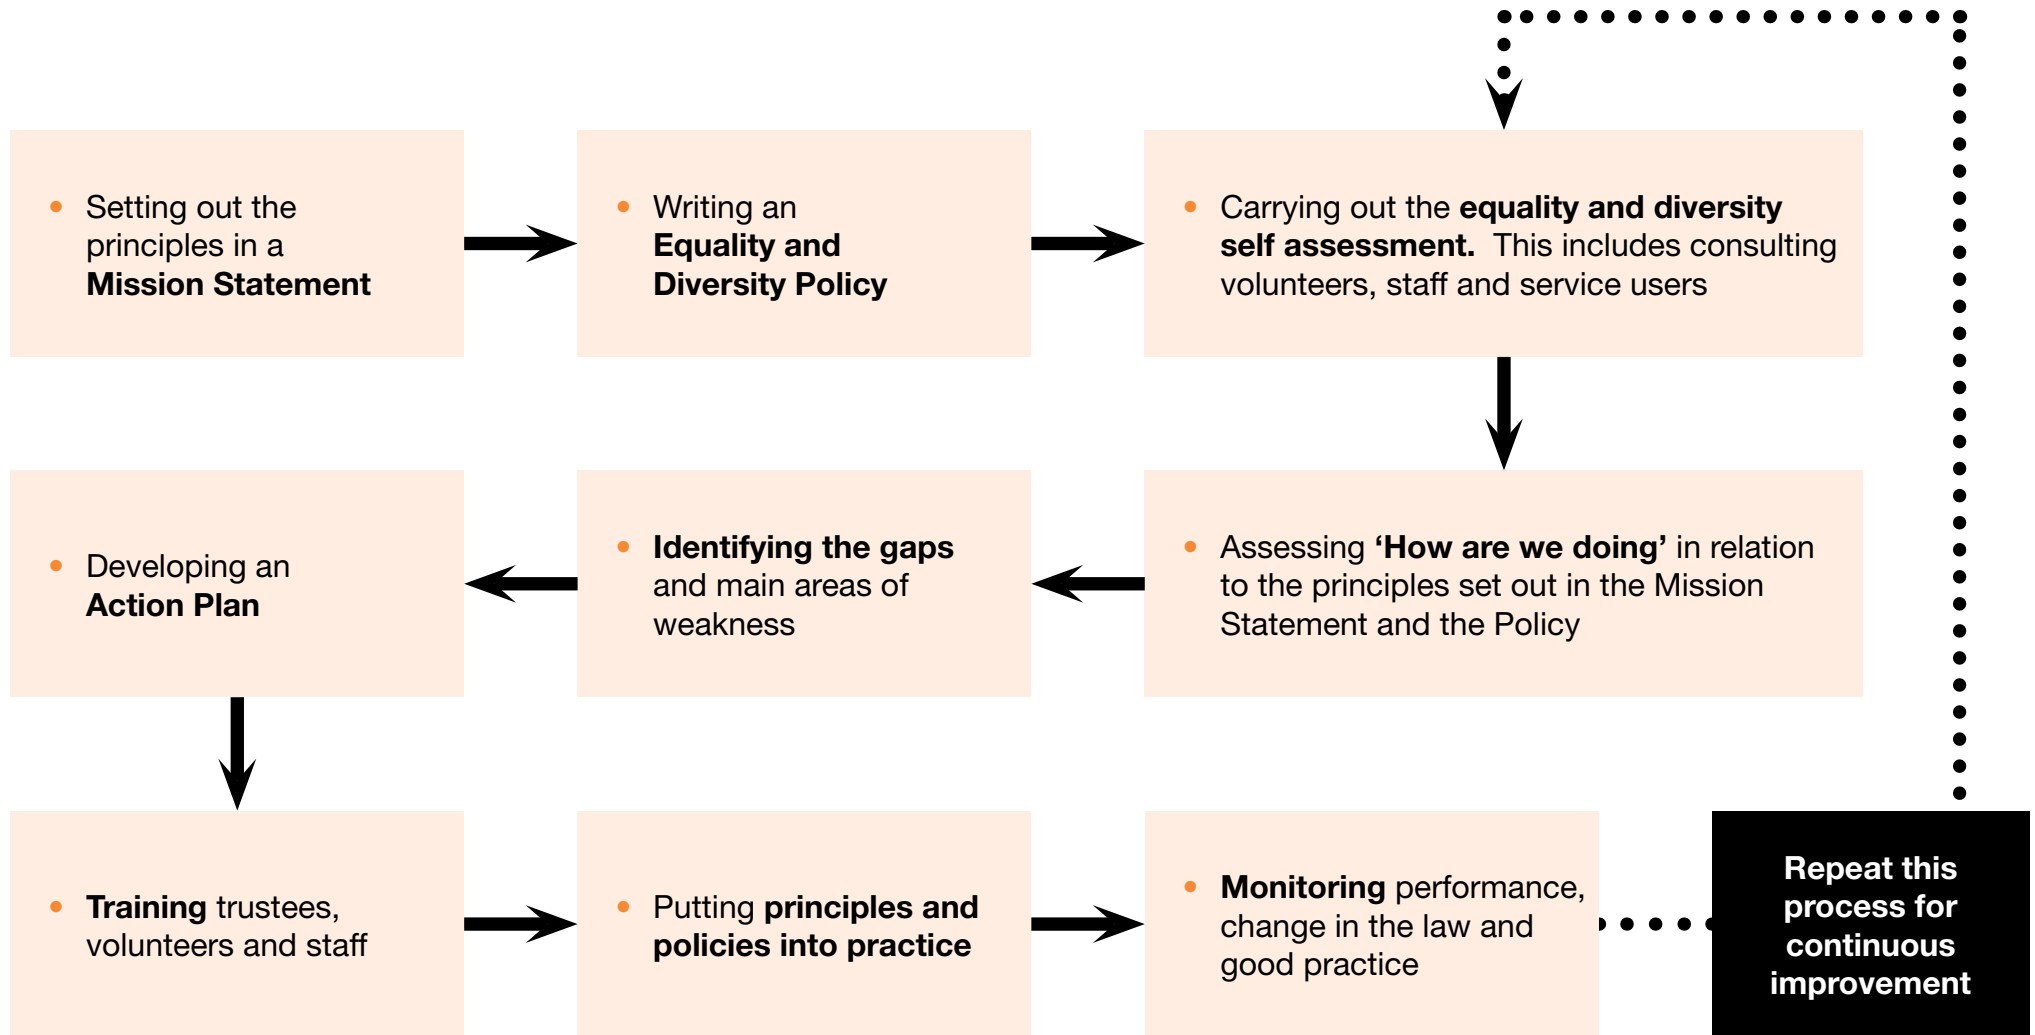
- Setting out the principles in a **Mission Statement**

- Writing an **Equality and Diversity Policy**

- Carrying out the **equality and diversity self assessment.** This includes consulting volunteers, staff and service users

- Assessing **'How are we doing'** in relation to the principles set out in the Mission Statement and the Policy

- **Identifying the gaps** and main areas of weakness

- Developing an **Action Plan**

- **Training** trustees, volunteers and staff

- Putting **principles and policies into practice**

- **Monitoring** performance, change in the law and good practice

Repeat this process for continuous improvement